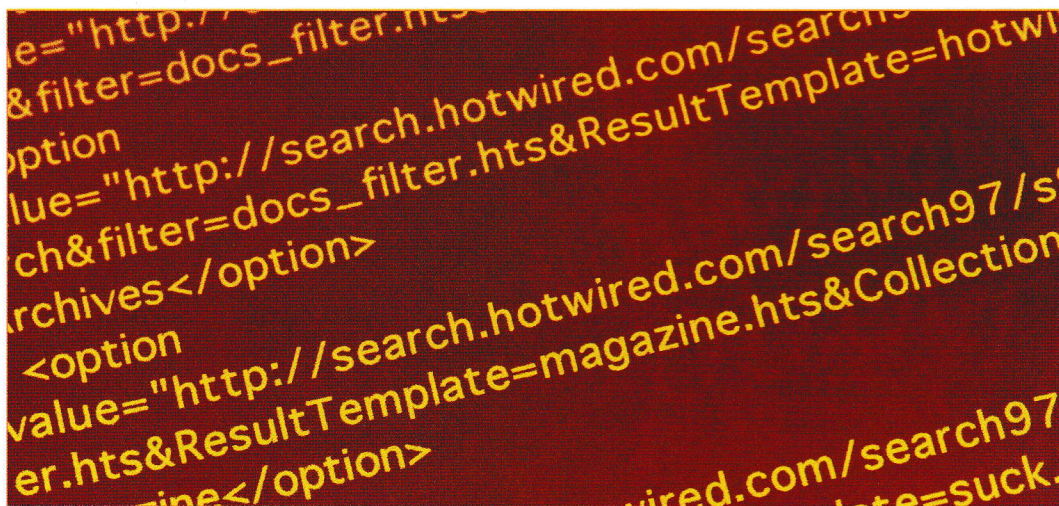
e="http://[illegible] filter.hts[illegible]
&filter=docs_filter.hts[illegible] search.hotwired.com/search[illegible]
ption
lue="http://search.hotwired.com/search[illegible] ResultTemplate=hotwi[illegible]
ch&filter=docs_filter.hts&ResultTemplate=hotwi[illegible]
rchives</option>
<option
value="http://search.hotwired.com/search97/s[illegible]
er.hts&ResultTemplate=magazine.hts&Collection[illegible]
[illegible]ine</option>
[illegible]ired.com/search97
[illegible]te=suck.